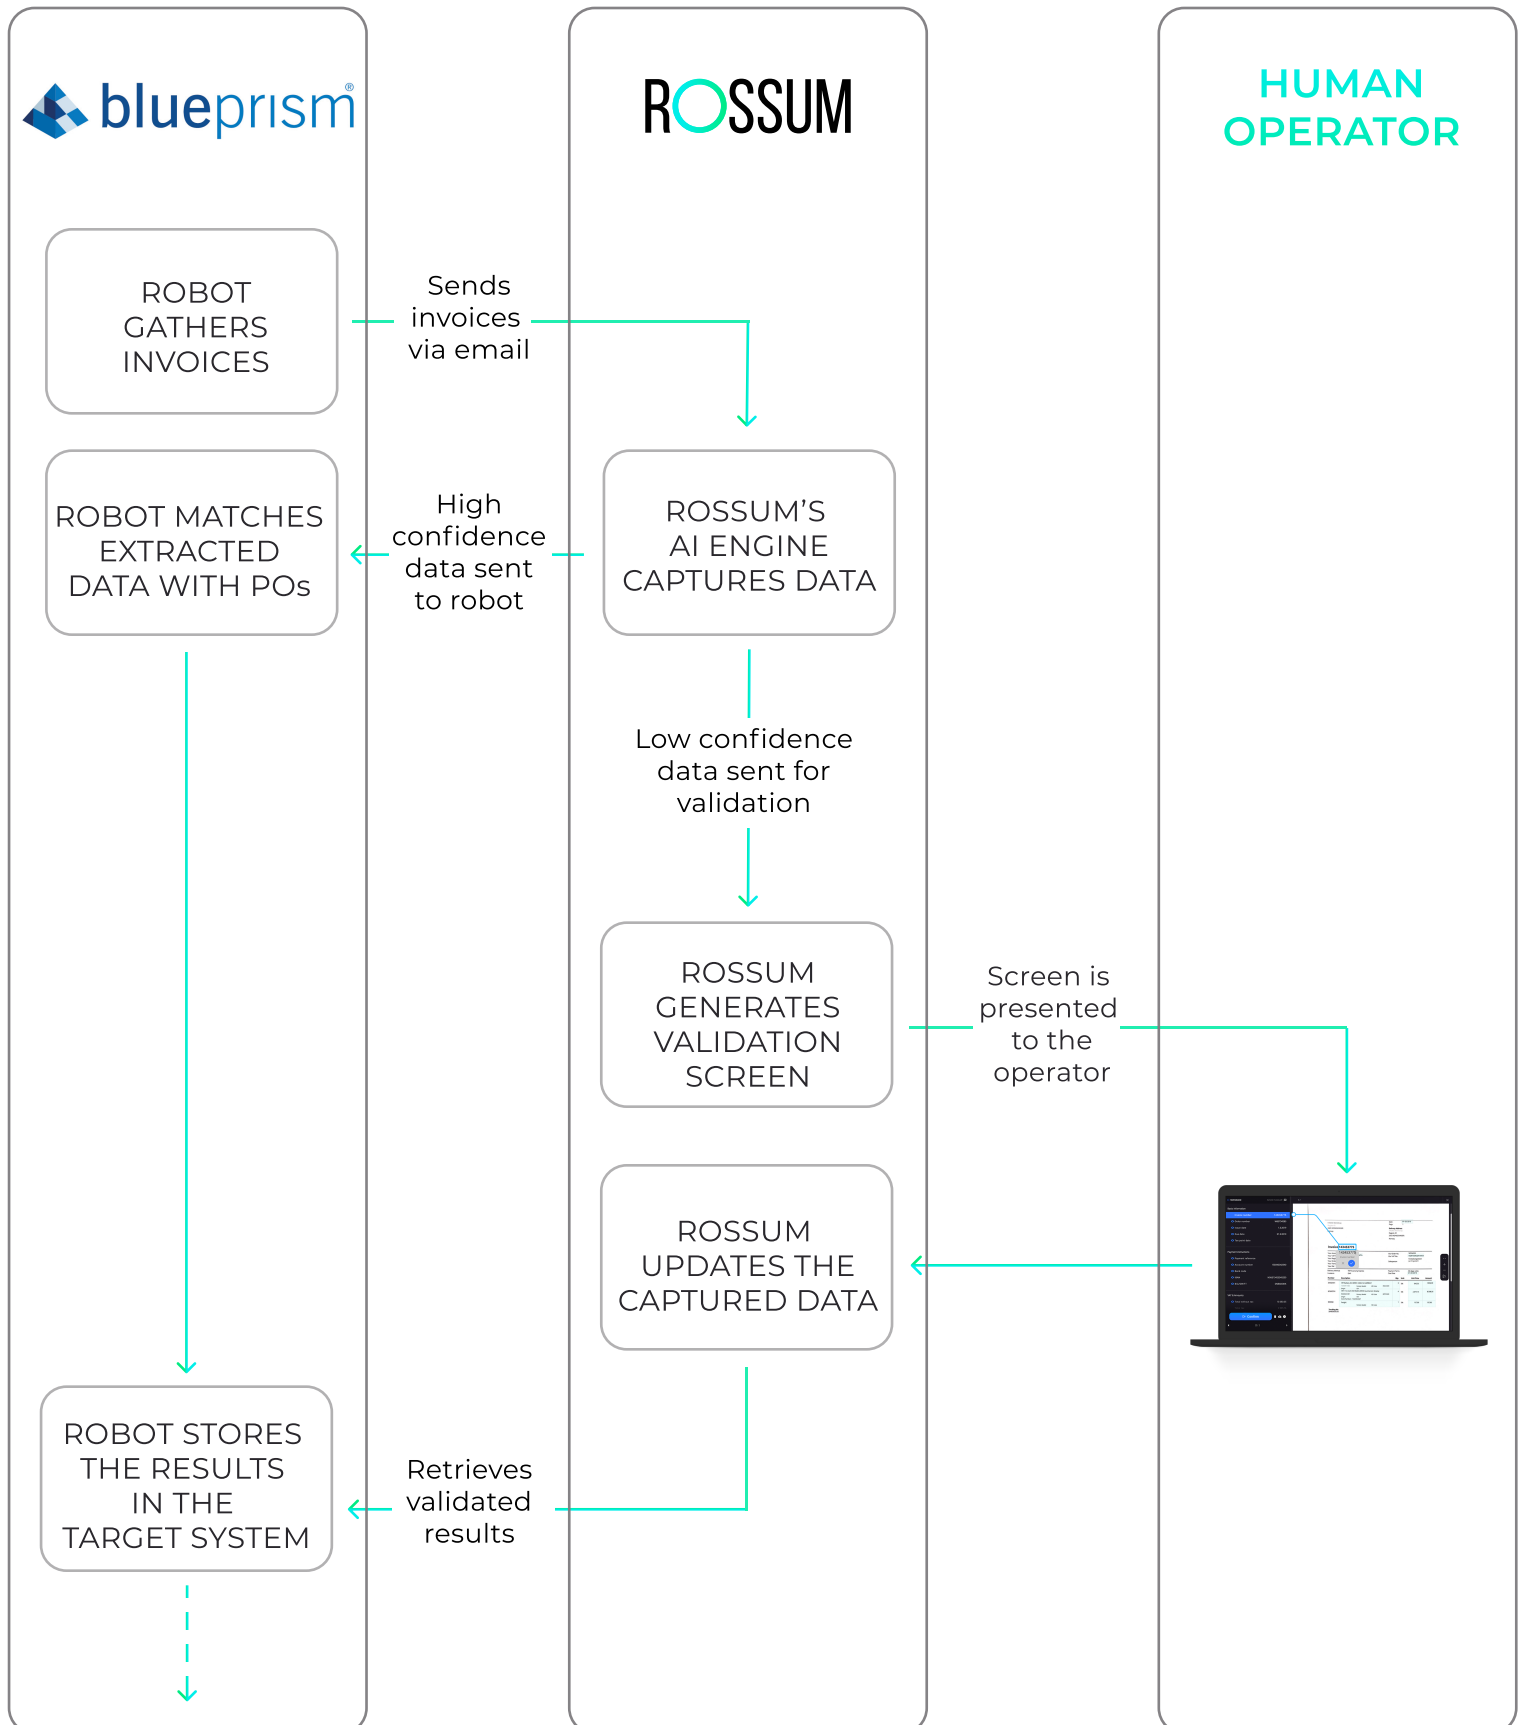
blueprism®

ROSSUM

HUMAN OPERATOR

ROBOT GATHERS INVOICES

Sends invoices via email

ROBOT MATCHES EXTRACTED DATA WITH POs

High confidence data sent to robot

ROSSUM'S AI ENGINE CAPTURES DATA

Low confidence data sent for validation

ROSSUM GENERATES VALIDATION SCREEN

Screen is presented to the operator

ROSSUM UPDATES THE CAPTURED DATA

ROBOT STORES THE RESULTS IN THE TARGET SYSTEM

Retrieves validated results